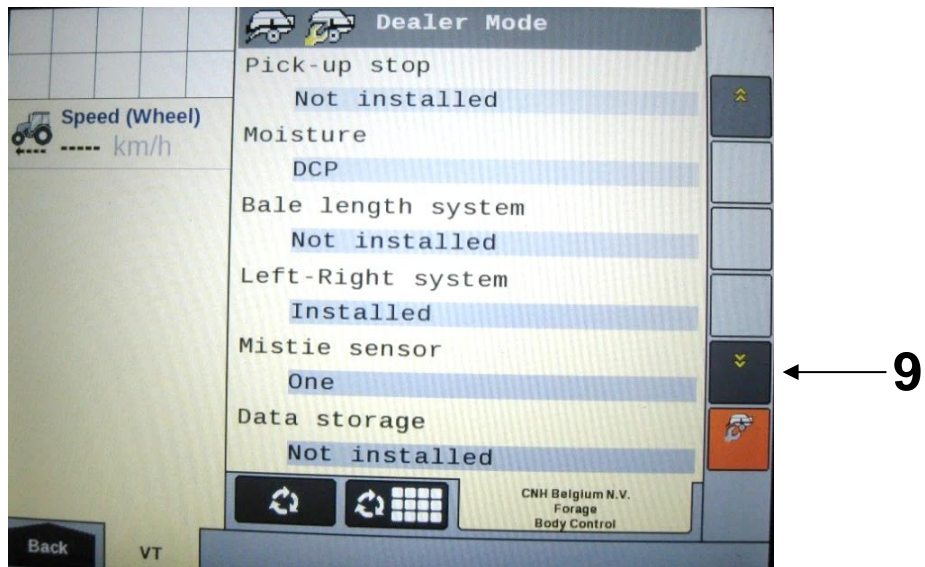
Dealer Mode

Speed (Wheel)
----- km/h

Pick-up stop
Not installed
Moisture
DCP
Bale length system
Not installed
Left-Right system
Installed
Mistie sensor
One
Data storage
Not installed

CNH Belgium N.V.
Forage
Body Control

9

Back
VT